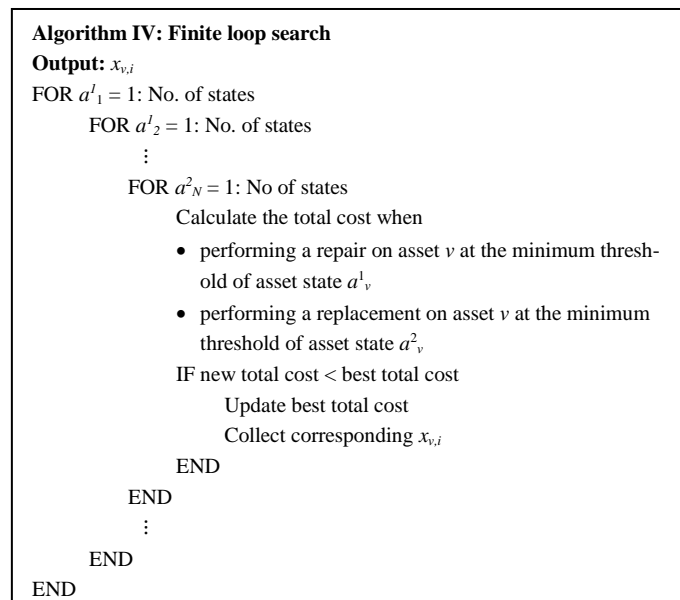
**Algorithm IV: Finite loop search**
**Output:** $x_{v,i}$
FOR $a^{1}_{1}$ = 1: No. of states
FOR $a^{1}_{2}$ = 1: No. of states
⋮
FOR $a^{2}_{N}$ = 1: No of states
Calculate the total cost when
• performing a repair on asset $v$ at the minimum threshold of asset state $a^{1}_{v}$
• performing a replacement on asset $v$ at the minimum threshold of asset state $a^{2}_{v}$
IF new total cost < best total cost
Update best total cost
Collect corresponding $x_{v,i}$
END
END
⋮
END
END